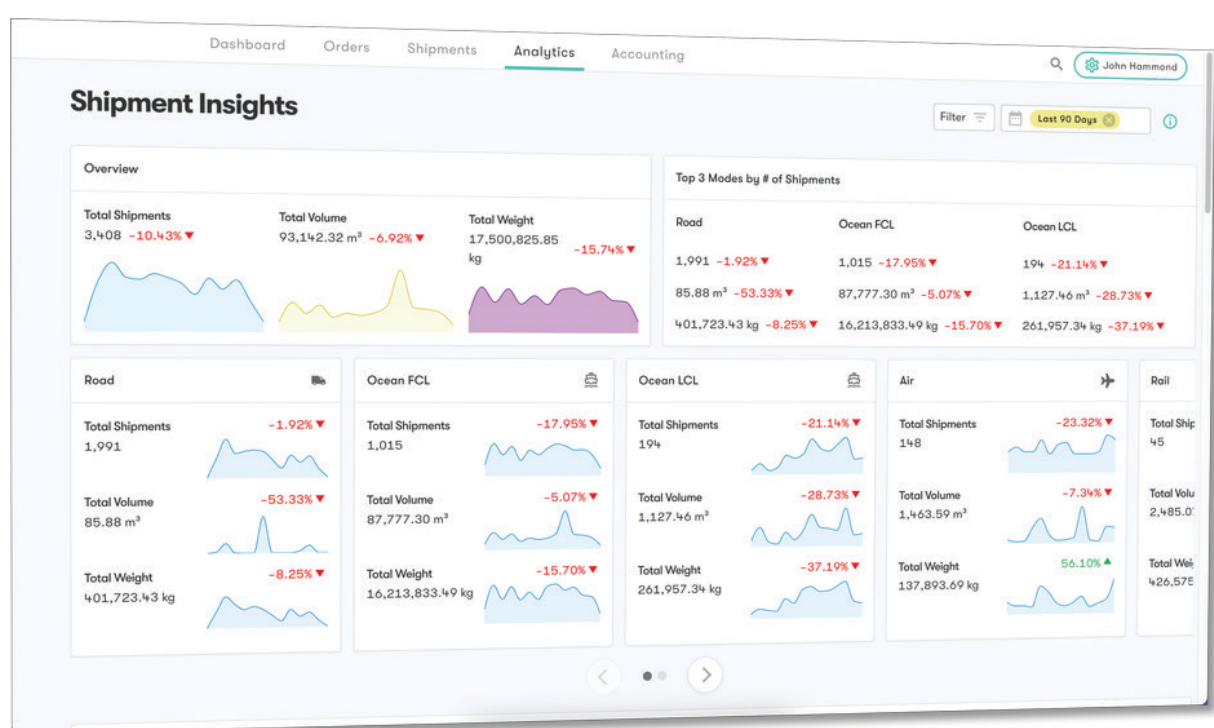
Dashboard Orders Shipments Analytics Accounting

John Hammond

Shipment Insights

Filter

Last 90 Days

Overview

Total Shipments
3,408 -10.43%▼

Total Volume
93,142.32 m³ -6.92%▼

Total Weight
17,500,825.85 kg -15.74%▼

Top 3 Modes by # of Shipments

| Road | Ocean FCL | Ocean LCL |
|---|---|---|
| 1,991 -1.92%▼ | 1,015 -17.95%▼ | 194 -21.14%▼ |
| 85.88 m³ -53.33%▼ | 87,777.30 m³ -5.07%▼ | 1,127.46 m³ -28.73%▼ |
| 401,723.43 kg -8.25%▼ | 16,213,833.49 kg -15.70%▼ | 261,957.34 kg -37.19%▼ |

Road

Total Shipments
1,991 -1.92%▼

Total Volume
85.88 m³ -53.33%▼

Total Weight
401,723.43 kg -8.25%▼

Ocean FCL

Total Shipments
1,015 -17.95%▼

Total Volume
87,777.30 m³ -5.07%▼

Total Weight
16,213,833.49 kg -15.70%▼

Ocean LCL

Total Shipments
194 -21.14%▼

Total Volume
1,127.46 m³ -28.73%▼

Total Weight
261,957.34 kg -37.19%▼

Air

Total Shipments
148 -23.32%▼

Total Volume
1,463.59 m³ -7.34%▼

Total Weight
137,893.69 kg 56.10%▲

Rail

Total Ship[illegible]
45

Total Volu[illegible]
2,485.0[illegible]

Total Wei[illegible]
426,575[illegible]